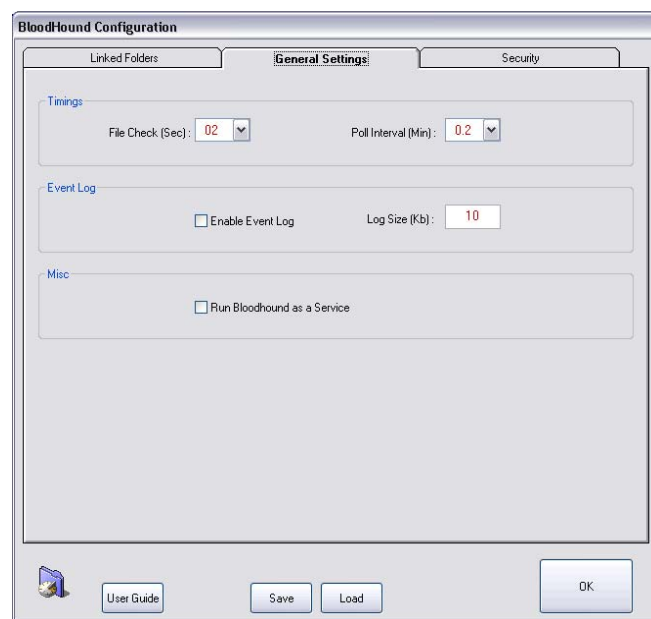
BloodHound Configuration

Linked Folders

General Settings

Security

Timings

File Check (Sec) : 02

Poll Interval (Min) : 0.2

Event Log

Enable Event Log

Log Size (Kb) : 10

Misc

Run Bloodhound as a Service

User Guide

Save

Load

OK